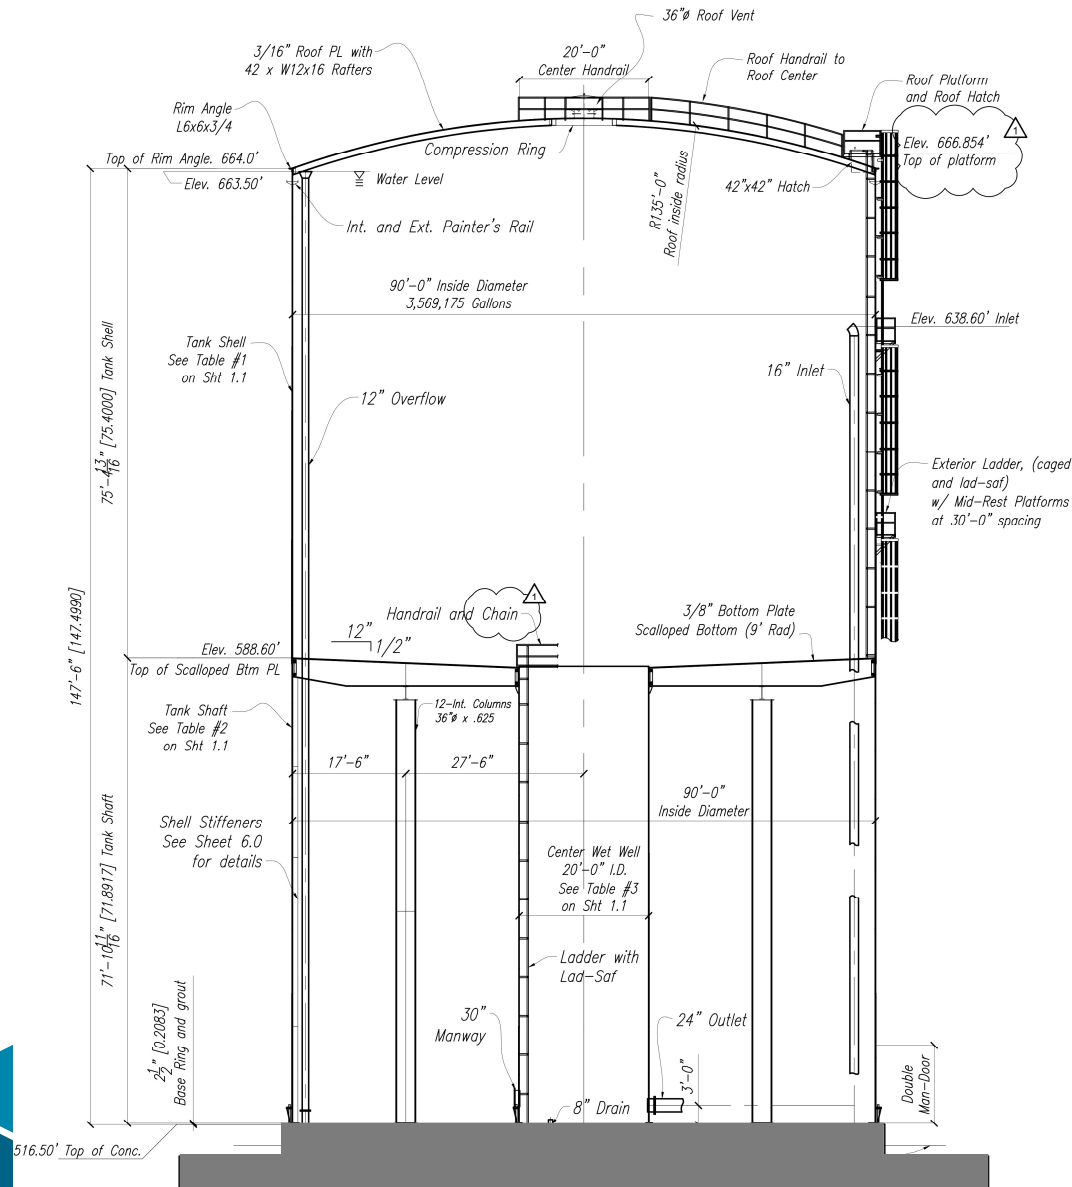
36"ø Roof Vent

3/16" Roof PL with 42 x W12x16 Rafters

20'-0" Center Handrail

Roof Handrail to Roof Center

Roof Platform and Roof Hatch

Rim Angle L6x6x3/4

Elev. 666.854' Top of platform

1

Compression Ring

Top of Rim Angle. 664.0'

Elev. 663.50'

Water Level

42"x42" Hatch

R135'-0" Roof inside radius

Int. and Ext. Painter's Rail

90'-0" Inside Diameter 3,569,175 Gallons

Elev. 638.60' Inlet

Tank Shell See Table #1 on Sht 1.1

16" Inlet

12" Overflow

75'-$4\frac{13}{16}$" [75.4000] Tank Shell

Exterior Ladder, (caged and lad-saf) w/ Mid-Rest Platforms at 30'-0" spacing

147'-6" [147.4990]

Handrail and Chain

1

3/8" Bottom Plate Scalloped Bottom (9' Rad)

12"

1/2"

Elev. 588.60'

Top of Scalloped Btm PL

Tank Shaft See Table #2 on Sht 1.1

12-Int. Columns 36"ø x .625

17'-6"

27'-6"

90'-0" Inside Diameter

Shell Stiffeners See Sheet 6.0 for details

71'-$10\frac{11}{16}$" [71.8917] Tank Shaft

Center Wet Well 20'-0" I.D. See Table #3 on Sht 1.1

Ladder with Lad-Saf

$2\frac{1}{2}$" [0.2083] Base Ring and grout

30" Manway

24" Outlet

3'-0"

Double Man-Door

8" Drain

516.50' Top of Conc.